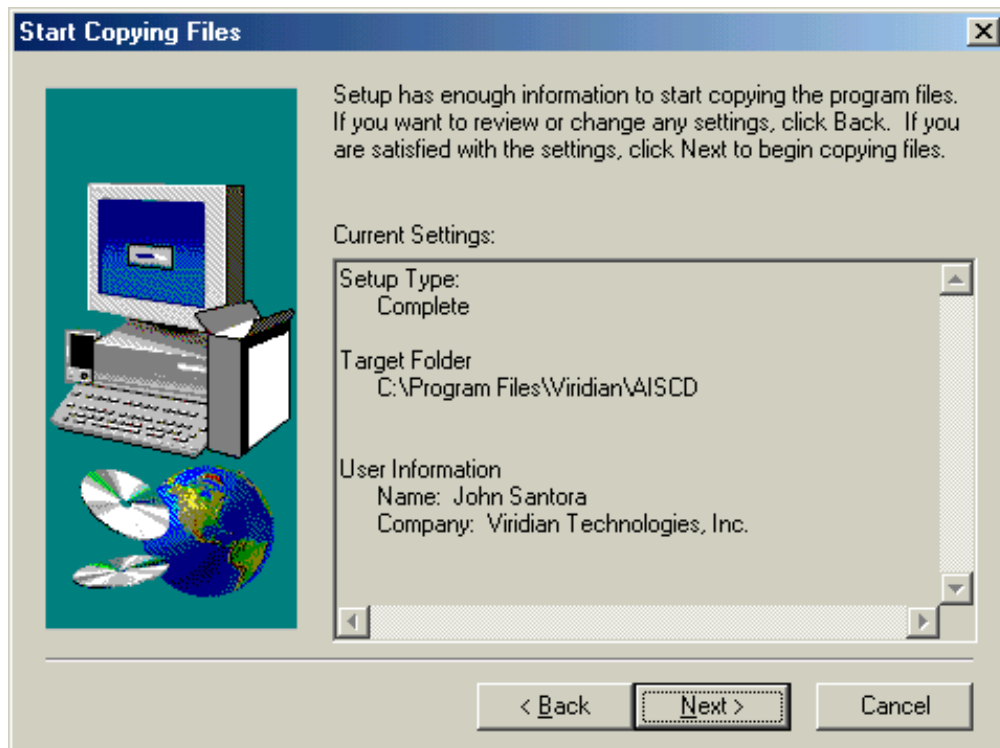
Start Copying Files

Setup has enough information to start copying the program files. If you want to review or change any settings, click Back. If you are satisfied with the settings, click Next to begin copying files.

Current Settings:

Setup Type:
Complete

Target Folder
C:\Program Files\Viridian\AISCD

User Information
Name: John Santora
Company: Viridian Technologies, Inc.

< Back
Next >
Cancel